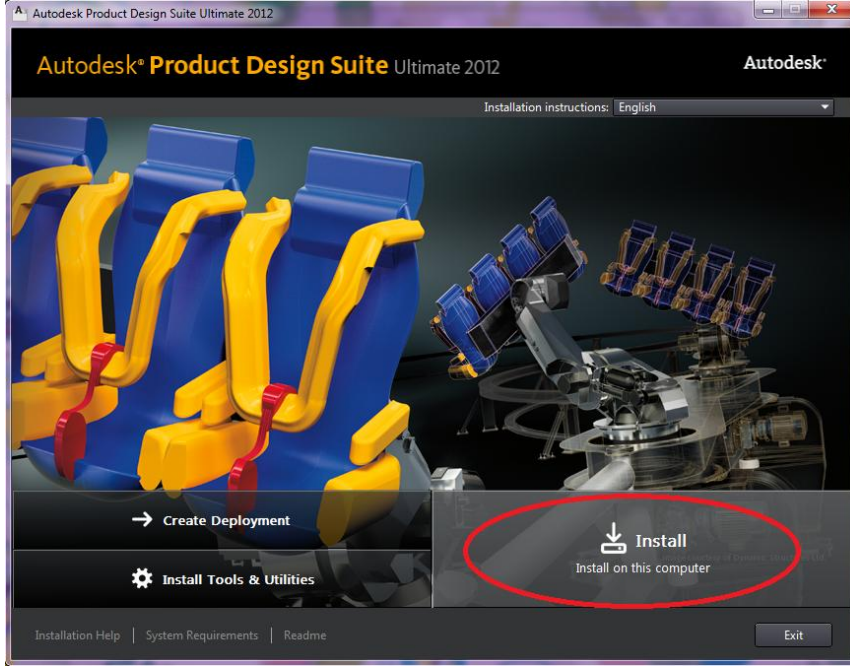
Autodesk Product Design Suite Ultimate 2012

Autodesk® Product Design Suite Ultimate 2012

Autodesk®

Installation instructions: English

Create Deployment

Install Tools & Utilities

Install
Install on this computer

Installation Help | System Requirements | Readme

Exit